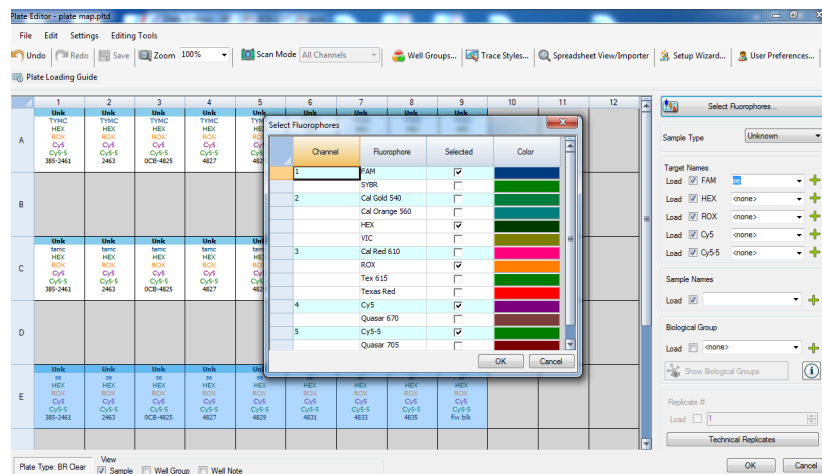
Plate Editor - plate map.pltd

File Edit Settings Editing Tools

Undo Redo Save Zoom 100% Scan Mode All Channels Well Groups... Trace Styles... Spreadsheet View/Importer Setup Wizard... User Preferences...

Plate Loading Guide

| | 1 | 2 | 3 | 4 | 5 | 6 | 7 | 8 | 9 | 10 | 11 | 12 |
|---|---|---|---|---|---|---|---|---|---|---|---|---|
| A | Unk TYMC HEX ROX Cy5 Cy5-5 385-2461 | Unk TYMC HEX ROX Cy5 Cy5-5 2463 | Unk TYMC HEX ROX Cy5 Cy5-5 0CB-4825 | Unk TYMC HEX ROX Cy5 Cy5-5 4827 | Unk | Unk | Unk | Unk | Unk | | | |
| B | | | | | | | | | | | | |
| C | Unk tamc HEX ROX Cy5 Cy5-5 385-2461 | Unk tamc HEX ROX Cy5 Cy5-5 2463 | Unk tamc HEX ROX Cy5 Cy5-5 0CB-4825 | Unk tamc HEX ROX Cy5 Cy5-5 4827 | Unk | | | | | | | |
| D | | | | | | | | | | | | |
| E | Unk ss HEX ROX Cy5 Cy5-5 385-2461 | Unk ss HEX ROX Cy5 Cy5-5 2463 | Unk ss HEX ROX Cy5 Cy5-5 0CB-4825 | Unk ss HEX ROX Cy5 Cy5-5 4827 | Unk ss HEX ROX Cy5 Cy5-5 4829 | Unk ss HEX ROX Cy5 Cy5-5 4831 | Unk ss HEX ROX Cy5 Cy5-5 4833 | Unk ss HEX ROX Cy5 Cy5-5 4835 | Unk ss HEX ROX Cy5 Cy5-5 ftw blk | | | |

Select Fluorophores

| Channel | Fluorophore | Selected | Color |
|---|---|---|---|
| 1 | FAM | ☑ | |
| | SYBR | ☐ | |
| 2 | Cal Gold 540 | ☐ | |
| | Cal Orange 560 | ☐ | |
| | HEX | ☑ | |
| | VIC | ☐ | |
| 3 | Cal Red 610 | ☐ | |
| | ROX | ☑ | |
| | Tex 615 | ☐ | |
| | Texas Red | ☐ | |
| 4 | Cy5 | ☑ | |
| | Quasar 670 | ☐ | |
| 5 | Cy5-5 | ☑ | |
| | Quasar 705 | ☐ | |

OK Cancel

Select Fluorophores...

Sample Type Unknown

Target Names
Load FAM ss
Load HEX <none>
Load ROX <none>
Load Cy5 <none>
Load Cy5-5 <none>

Sample Names
Load

Biological Group
Load <none>
Show Biological Groups

Replicate #
Load 1

Technical Replicates

Plate Type: BR Clear View Sample Well Group Well Note

OK Cancel